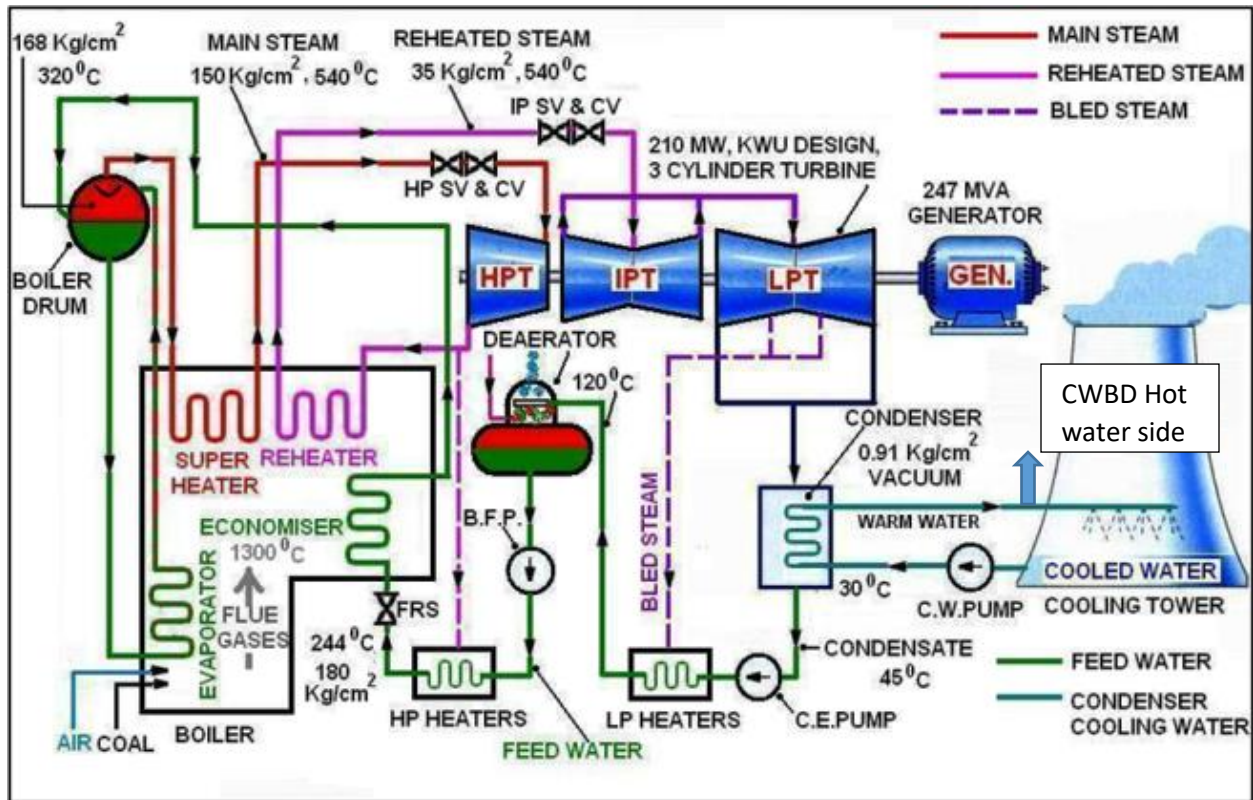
168 Kg/cm$^2$
320$^0$C

MAIN STEAM
150 Kg/cm$^2$, 540$^0$C

REHEATED STEAM
35 Kg/cm$^2$, 540$^0$C

MAIN STEAM
REHEATED STEAM
BLED STEAM

IP SV & CV

HP SV & CV

210 MW, KWU DESIGN,
3 CYLINDER TURBINE

247 MVA
GENERATOR

BOILER
DRUM

HPT
IPT
LPT
GEN.

DEAERATOR
120$^0$C

CWBD Hot water side

CONDENSER
0.91 Kg/cm$^2$
VACUUM

SUPER
HEATER

REHEATER

ECONOMISER
1300$^0$C

B.F.P.

BLED STEAM

WARM WATER

30$^0$C

COOLED WATER

C.W.PUMP
COOLING TOWER

EVAPORATOR

FLUE
GASES

FRS

244$^0$C
180
Kg/cm$^2$

CONDENSATE
45$^0$C

FEED WATER
CONDENSER
COOLING WATER

AIR
COAL
BOILER

HP HEATERS
LP HEATERS
C.E.PUMP

FEED WATER